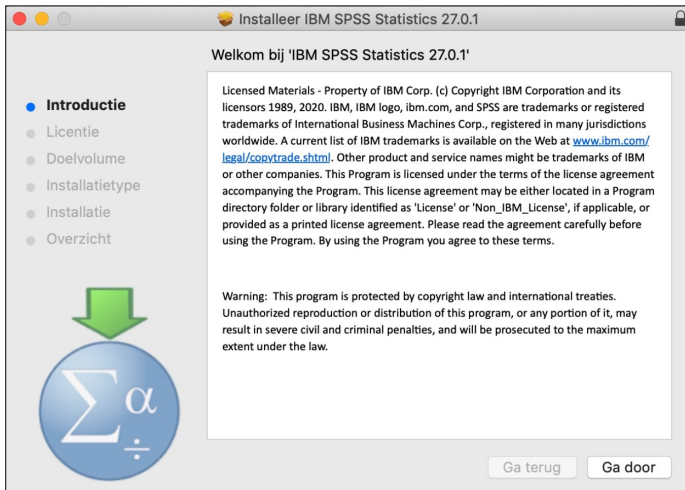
Installeer IBM SPSS Statistics 27.0.1

Welkom bij 'IBM SPSS Statistics 27.0.1'

Introductie
Licentie
Doelvolume
Installatietype
Installatie
Overzicht

Licensed Materials - Property of IBM Corp. (c) Copyright IBM Corporation and its licensors 1989, 2020. IBM, IBM logo, ibm.com, and SPSS are trademarks or registered trademarks of International Business Machines Corp., registered in many jurisdictions worldwide. A current list of IBM trademarks is available on the Web at www.ibm.com/legal/copytrade.shtml. Other product and service names might be trademarks of IBM or other companies. This Program is licensed under the terms of the license agreement accompanying the Program. This license agreement may be either located in a Program directory folder or library identified as 'License' or 'Non_IBM_License', if applicable, or provided as a printed license agreement. Please read the agreement carefully before using the Program. By using the Program you agree to these terms.

Warning: This program is protected by copyright law and international treaties. Unauthorized reproduction or distribution of this program, or any portion of it, may result in severe civil and criminal penalties, and will be prosecuted to the maximum extent under the law.

$\sum \alpha$
$\div$

Ga terug
Ga door